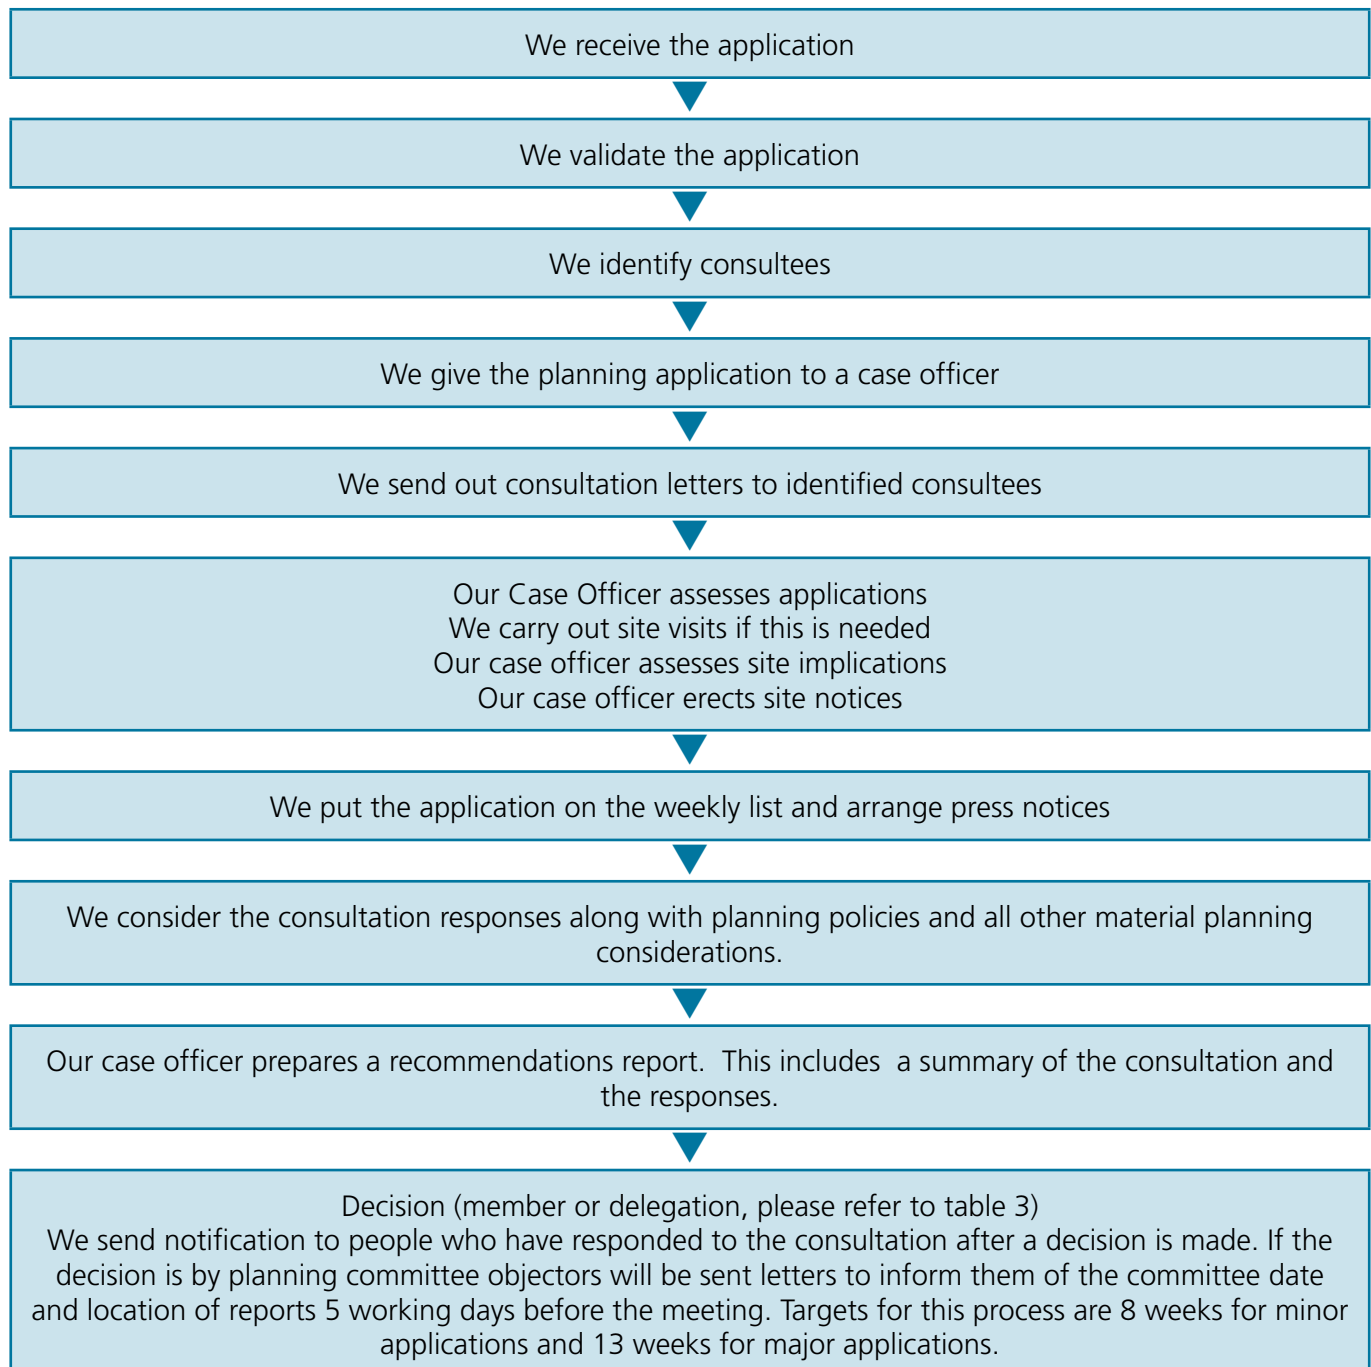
We receive the application

We validate the application

We identify consultees

We give the planning application to a case officer

We send out consultation letters to identified consultees

Our Case Officer assesses applications
We carry out site visits if this is needed
Our case officer assesses site implications
Our case officer erects site notices

We put the application on the weekly list and arrange press notices

We consider the consultation responses along with planning policies and all other material planning considerations.

Our case officer prepares a recommendations report. This includes a summary of the consultation and the responses.

Decision (member or delegation, please refer to table 3)
We send notification to people who have responded to the consultation after a decision is made. If the decision is by planning committee objectors will be sent letters to inform them of the committee date and location of reports 5 working days before the meeting. Targets for this process are 8 weeks for minor applications and 13 weeks for major applications.